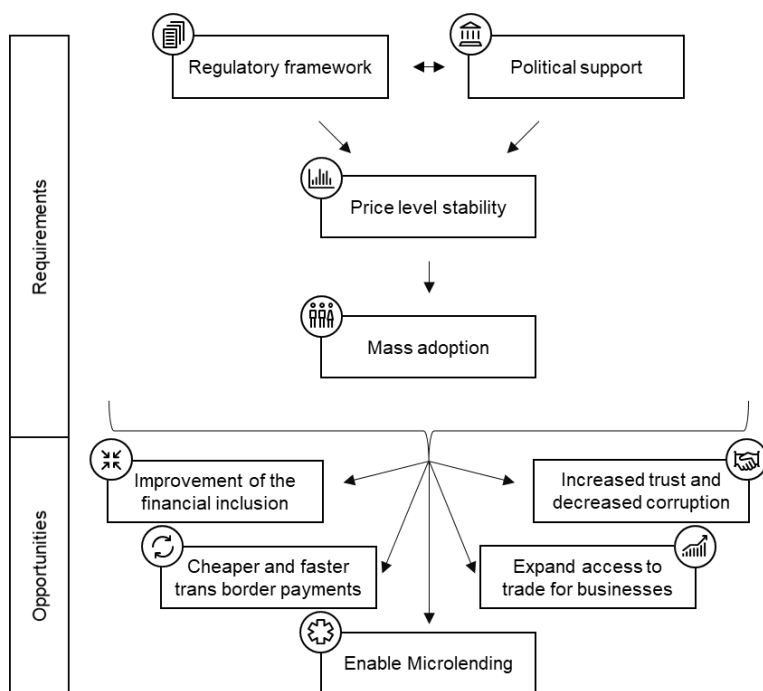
Requirements

Regulatory framework

Political support

Price level stability

Mass adoption

Opportunities

Improvement of the financial inclusion

Increased trust and decreased corruption

Cheaper and faster trans border payments

Expand access to trade for businesses

Enable Microlending